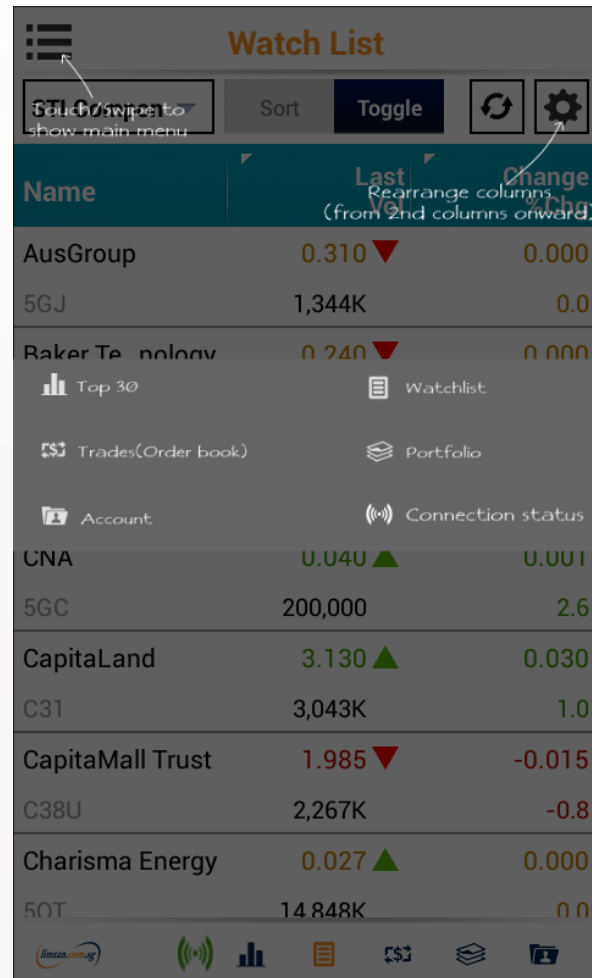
Watch List

Touch/swipe to show main menu

Sort Toggle

Name | Last Vol | Change %Chg

Rearrange columns (from 2nd columns onward)

AusGroup 0.310 0.000
5GJ 1,344K 0.0

Baker Te...nology 0.240 0.000

Top 30
Watchlist
Trades(Order book)
Portfolio
Account
Connection status

CNA 0.040 0.001
5GC 200,000 2.6

CapitaLand 3.130 0.030
C31 3,043K 1.0

CapitaMall Trust 1.985 -0.015
C38U 2,267K -0.8

Charisma Energy 0.027 0.000
5QT 14,848K 0.0

limtan.com.sg